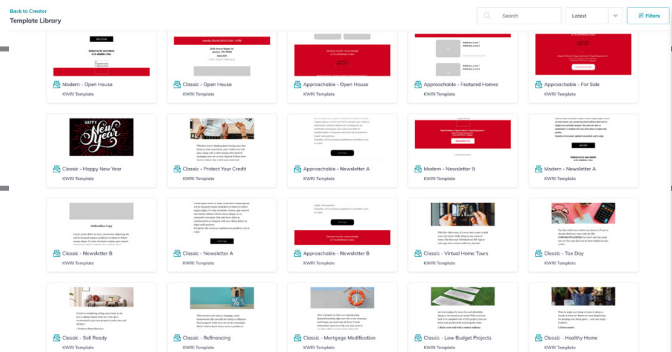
Back to Creator
Template Library

Search
Latest
Filters

Modern - Open House
KWRI Template

Classic - Open House
KWRI Template

Approachable - Open House
KWRI Template

Approachable - Featured Homes
KWRI Template

Approachable - For Sale
KWRI Template

Classic - Happy New Year
KWRI Template

Classic - Protect Your Credit
KWRI Template

Approachable - Newsletter A
KWRI Template

Modern - Newsletter B
KWRI Template

Modern - Newsletter A
KWRI Template

Classic - Newsletter B
KWRI Template

Classic - Newsletter A
KWRI Template

Approachable - Newsletter B
KWRI Template

Classic - Virtual Home Tours
KWRI Template

Classic - Tax Day
KWRI Template

Classic - Sell Ready

Classic - Refinancing

Classic - Mortgage Modification

Classic - Low Budget Projects

Classic - Healthy Home